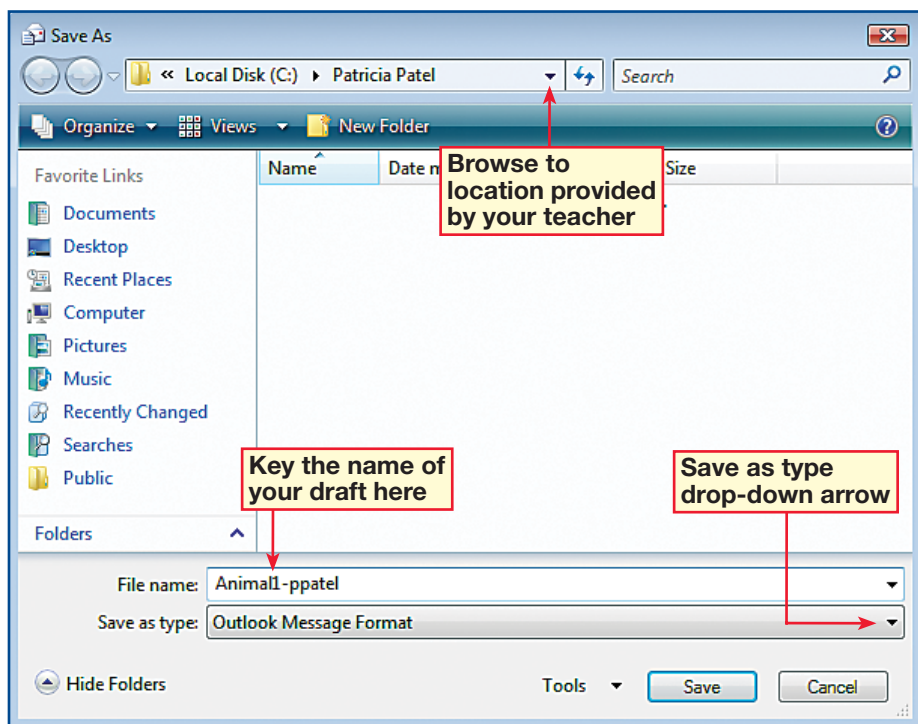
Save As

« Local Disk (C:) ▸ Patricia Patel

Search

Organize ▾ Views ▾ New Folder

Favorite Links

Documents
Desktop
Recent Places
Computer
Pictures
Music
Recently Changed
Searches
Public

Folders

Name | Date m | Size

Browse to location provided by your teacher

Key the name of your draft here

Save as type drop-down arrow

File name: Animal1-ppatel

Save as type: Outlook Message Format

Hide Folders

Tools ▾ Save Cancel